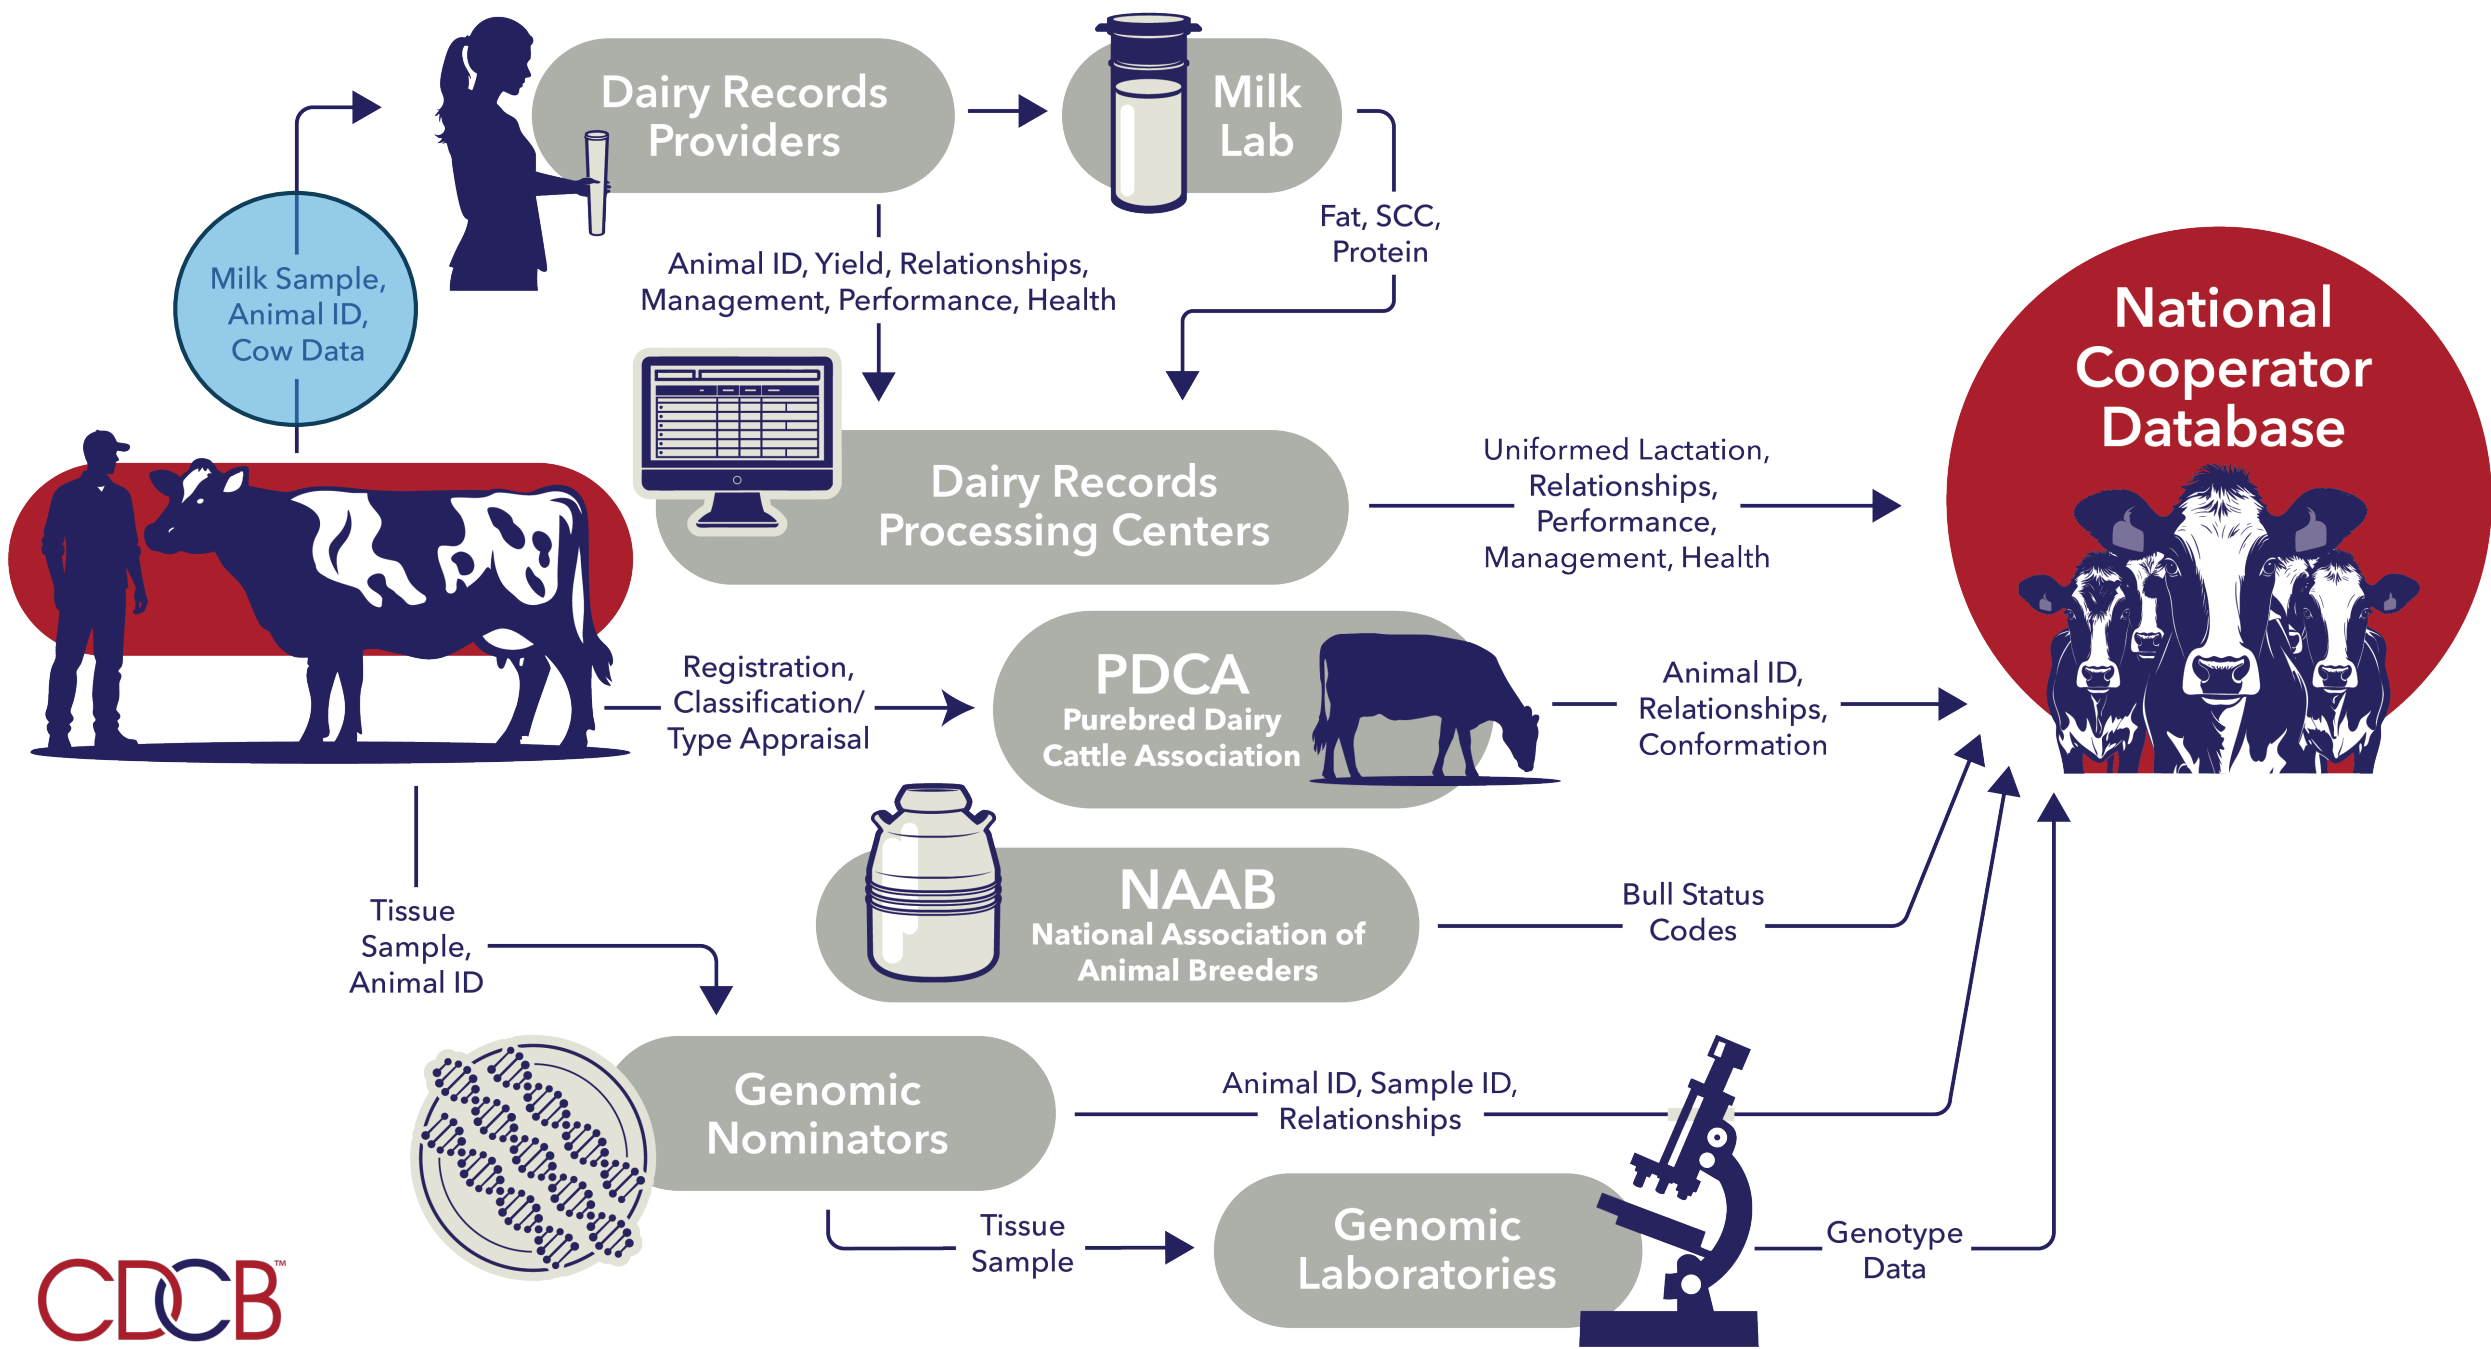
Dairy Records Providers

Milk Lab

Milk Sample, Animal ID, Cow Data

Fat, SCC, Protein

Animal ID, Yield, Relationships, Management, Performance, Health

National Cooperator Database

Dairy Records Processing Centers

Uniformed Lactation, Relationships, Performance, Management, Health

Registration, Classification/ Type Appraisal

PDCA
Purebred Dairy Cattle Association

Animal ID, Relationships, Conformation

NAAB
National Association of Animal Breeders

Bull Status Codes

Tissue Sample, Animal ID

Genomic Nominators

Animal ID, Sample ID, Relationships

Tissue Sample

Genomic Laboratories

Genotype Data

CDCB™